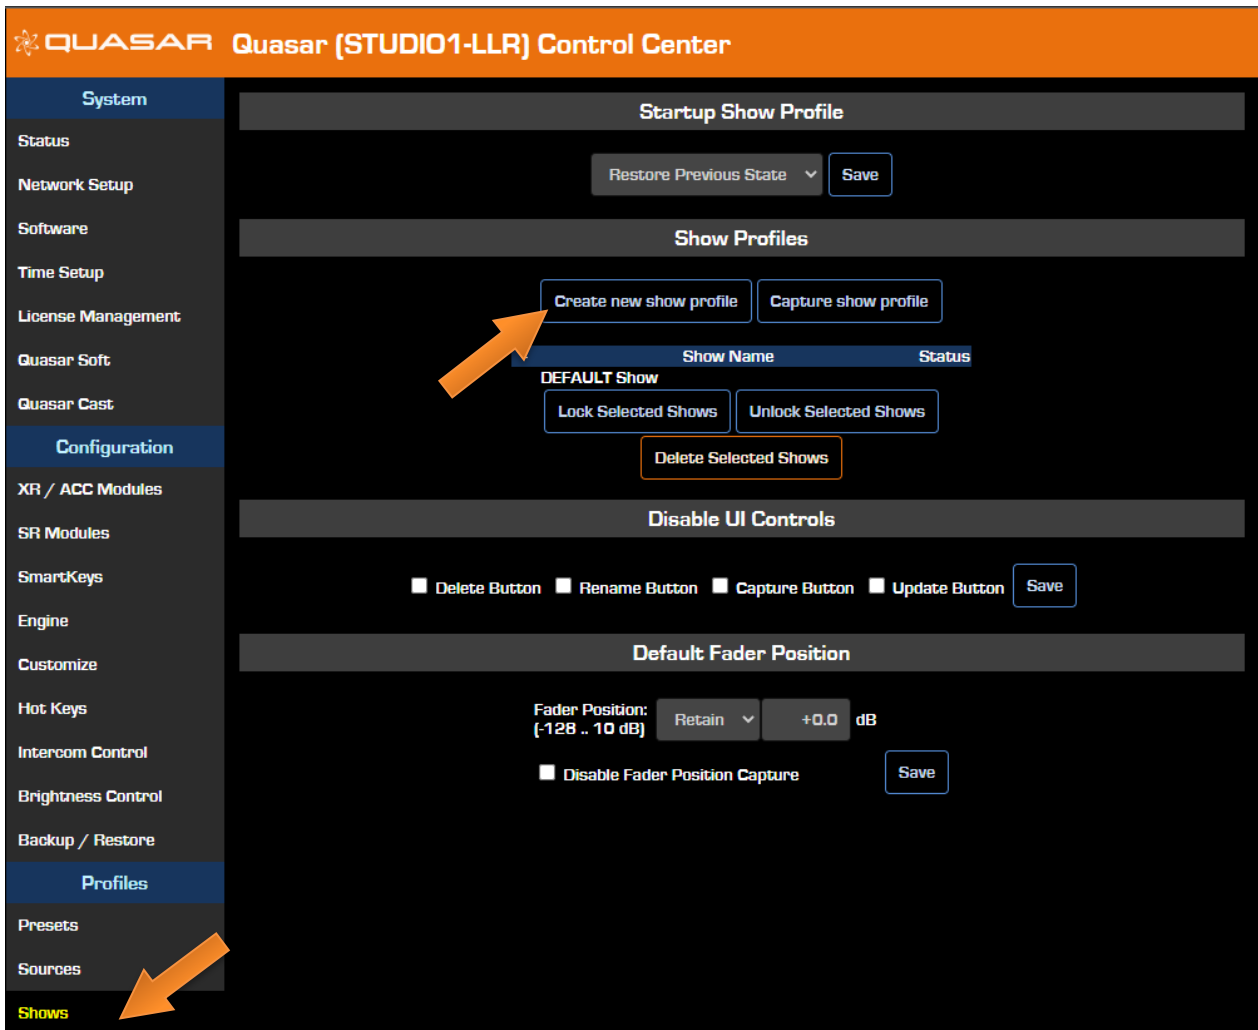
QUASAR Quasar (STUDIO1-LLR) Control Center

System
Status
Network Setup
Software
Time Setup
License Management
Quasar Soft
Quasar Cast
Configuration
XR / ACC Modules
SR Modules
SmartKeys
Engine
Customize
Hot Keys
Intercom Control
Brightness Control
Backup / Restore
Profiles
Presets
Sources
Shows

Startup Show Profile

Restore Previous State
Save

Show Profiles

Create new show profile
Capture show profile

| Show Name | Status |
|---|---|
| DEFAULT Show | |

Lock Selected Shows
Unlock Selected Shows
Delete Selected Shows

Disable UI Controls

Delete Button
Rename Button
Capture Button
Update Button
Save

Default Fader Position

Fader Position: (-128 .. 10 dB)
Retain
+0.0
dB
Disable Fader Position Capture
Save